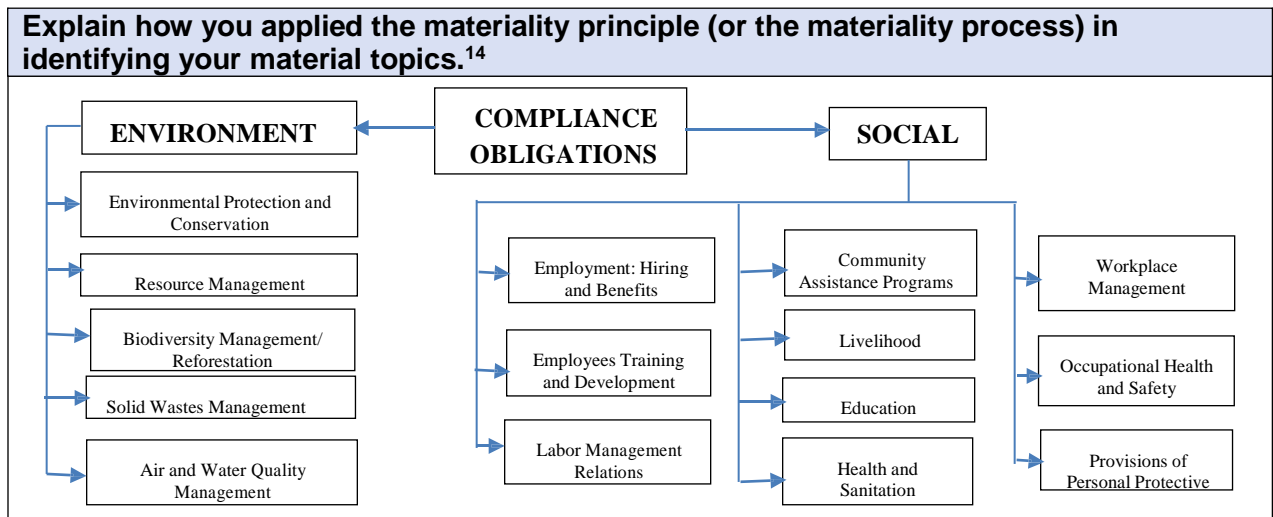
Explain how you applied the materiality principle (or the materiality process) in identifying your material topics.$^{14}$

ENVIRONMENT

COMPLIANCE OBLIGATIONS

SOCIAL

Environmental Protection and Conservation

Resource Management

Biodiversity Management/ Reforestation

Solid Wastes Management

Air and Water Quality Management

Employment: Hiring and Benefits

Employees Training and Development

Labor Management Relations

Community Assistance Programs

Livelihood

Education

Health and Sanitation

Workplace Management

Occupational Health and Safety

Provisions of Personal Protective